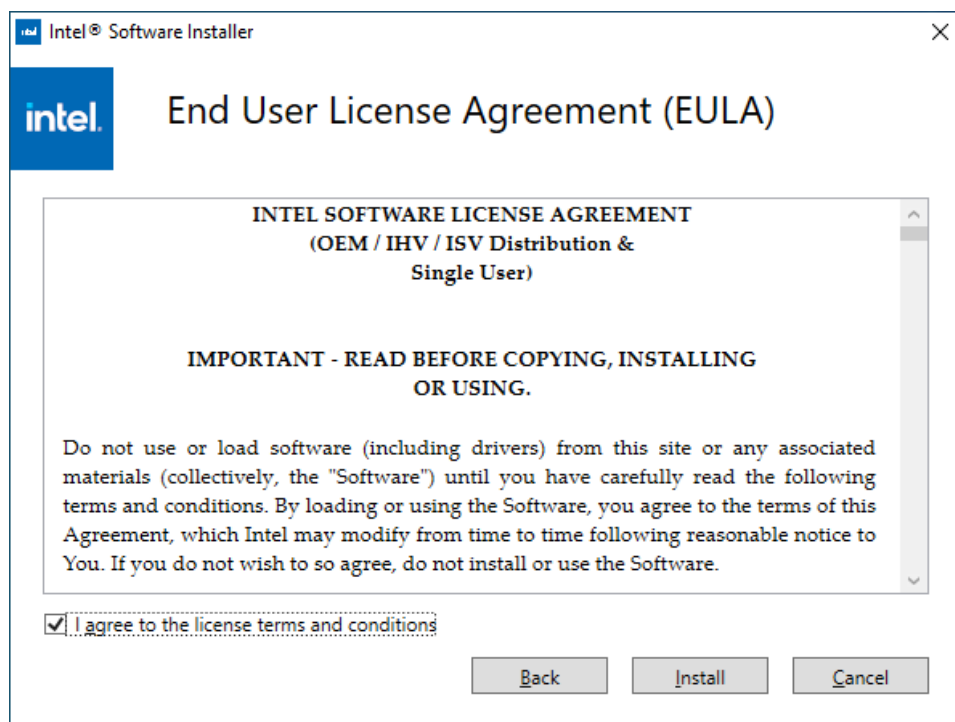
Intel® Software Installer

intel.

End User License Agreement (EULA)

INTEL SOFTWARE LICENSE AGREEMENT
(OEM / IHV / ISV Distribution &
Single User)

IMPORTANT - READ BEFORE COPYING, INSTALLING
OR USING.

Do not use or load software (including drivers) from this site or any associated materials (collectively, the "Software") until you have carefully read the following terms and conditions. By loading or using the Software, you agree to the terms of this Agreement, which Intel may modify from time to time following reasonable notice to You. If you do not wish to so agree, do not install or use the Software.

I agree to the license terms and conditions

Back Install Cancel